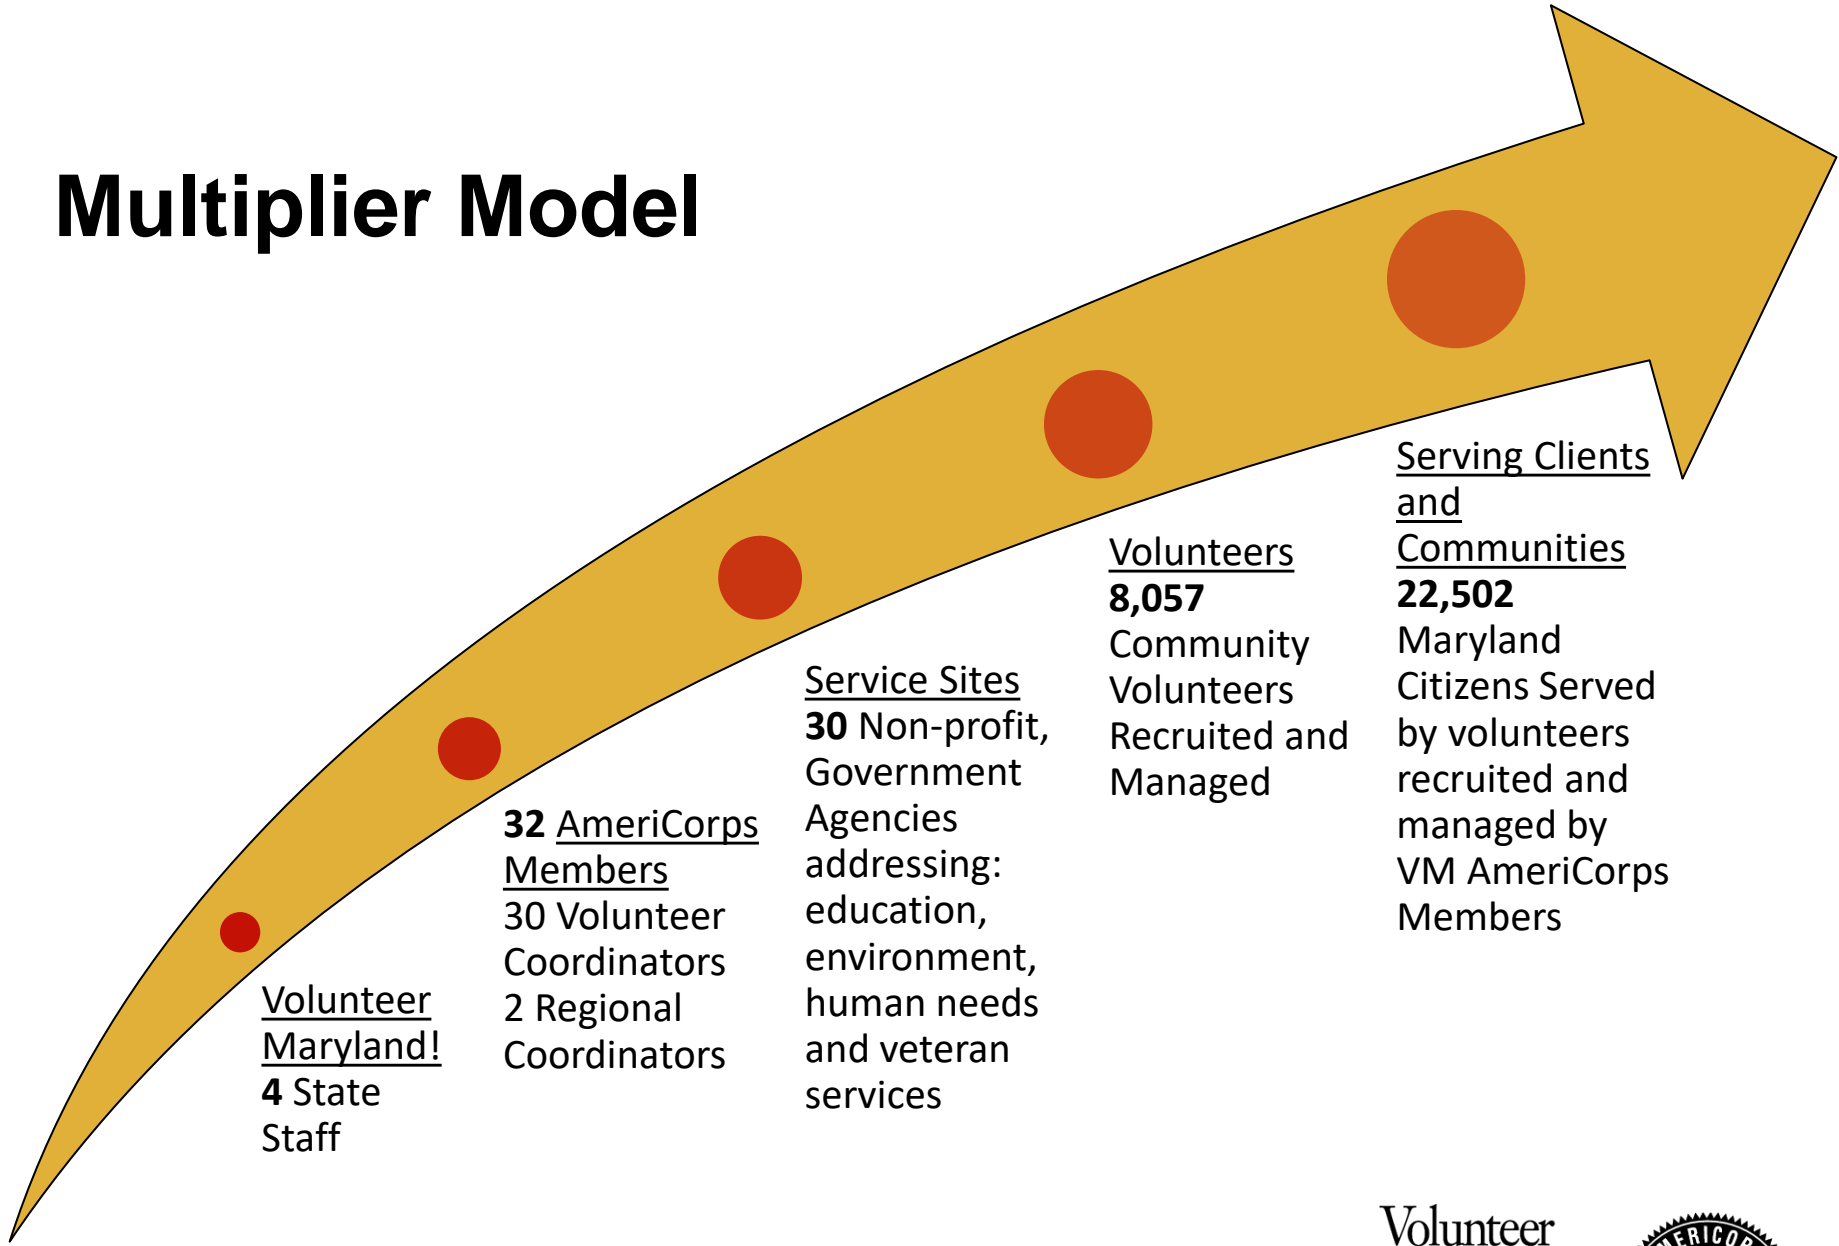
Multiplier Model

Volunteer Maryland!
4 State Staff

32 AmeriCorps Members
30 Volunteer Coordinators
2 Regional Coordinators

Service Sites
30 Non-profit, Government Agencies addressing: education, environment, human needs and veteran services

Volunteers
8,057 Community Volunteers Recruited and Managed

Serving Clients and Communities
22,502 Maryland Citizens Served by volunteers recruited and managed by VM AmeriCorps Members

Volunteer

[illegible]ERICO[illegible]